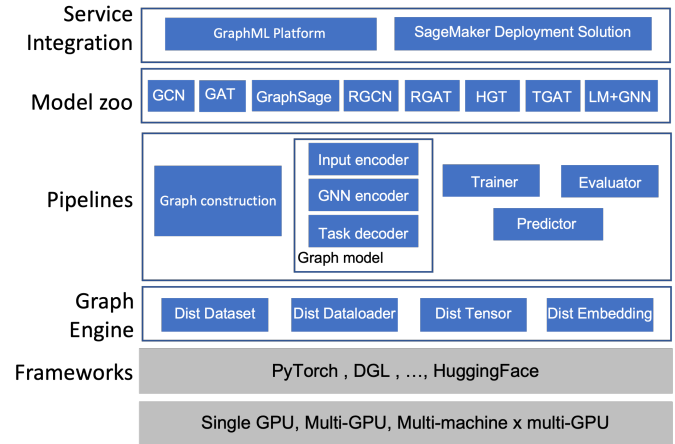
Service Integration

GraphML Platform

SageMaker Deployment Solution

Model zoo

GCN

GAT

GraphSage

RGCN

RGAT

HGT

TGAT

LM+GNN

Pipelines

Graph construction

Input encoder

GNN encoder

Task decoder

Graph model

Trainer

Evaluator

Predictor

Graph Engine

Dist Dataset

Dist Dataloader

Dist Tensor

Dist Embedding

Frameworks

PyTorch , DGL , …, HuggingFace

Single GPU, Multi-GPU, Multi-machine x multi-GPU